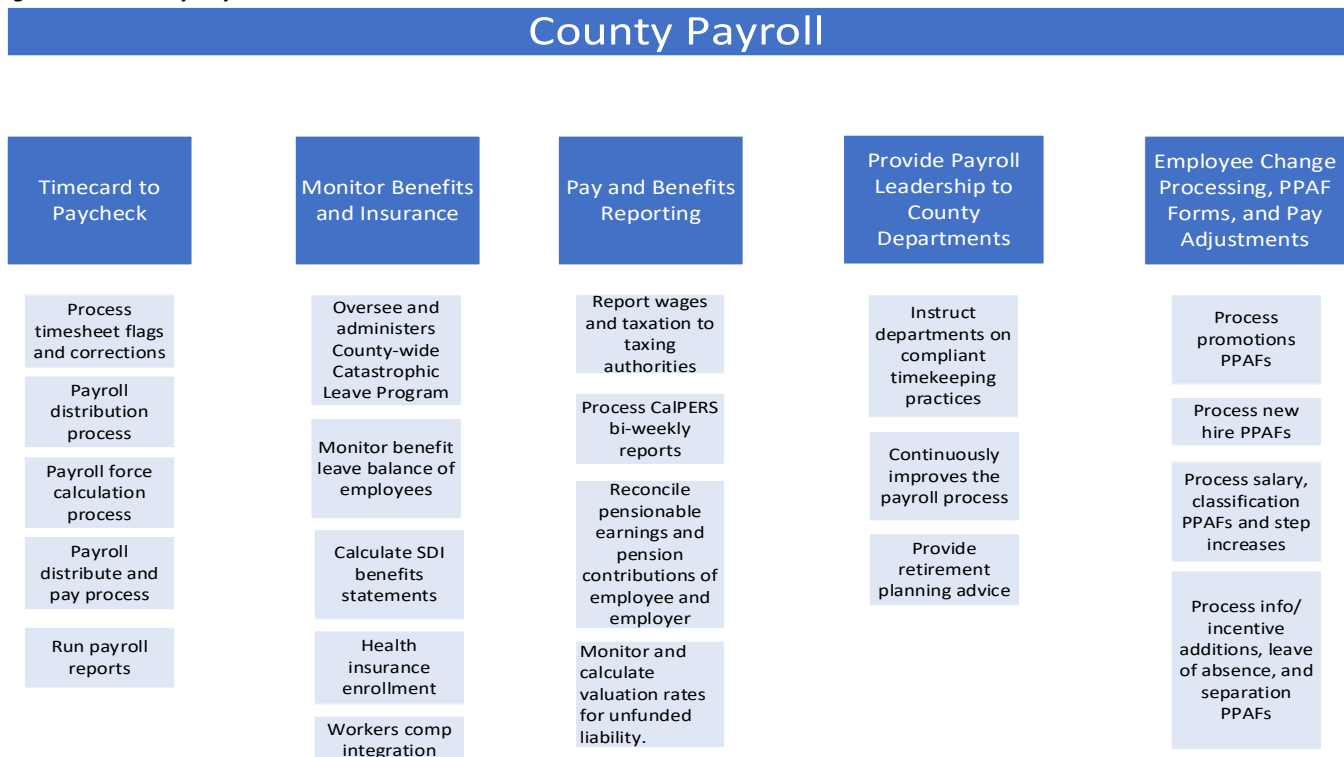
County Payroll

Timecard to Paycheck

Process timesheet flags and corrections

Payroll distribution process

Payroll force calculation process

Payroll distribute and pay process

Run payroll reports

Monitor Benefits and Insurance

Oversee and administers County-wide Catastrophic Leave Program

Monitor benefit leave balance of employees

Calculate SDI benefits statements

Health insurance enrollment

Workers comp integration

Pay and Benefits Reporting

Report wages and taxation to taxing authorities

Process CalPERS bi-weekly reports

Reconcile pensionable earnings and pension contributions of employee and employer

Monitor and calculate valuation rates for unfunded liability.

Provide Payroll Leadership to County Departments

Instruct departments on compliant timekeeping practices

Continuously improves the payroll process

Provide retirement planning advice

Employee Change Processing, PPAF Forms, and Pay Adjustments

Process promotions PPAFs

Process new hire PPAFs

Process salary, classification PPAFs and step increases

Process info/ incentive additions, leave of absence, and separation PPAFs